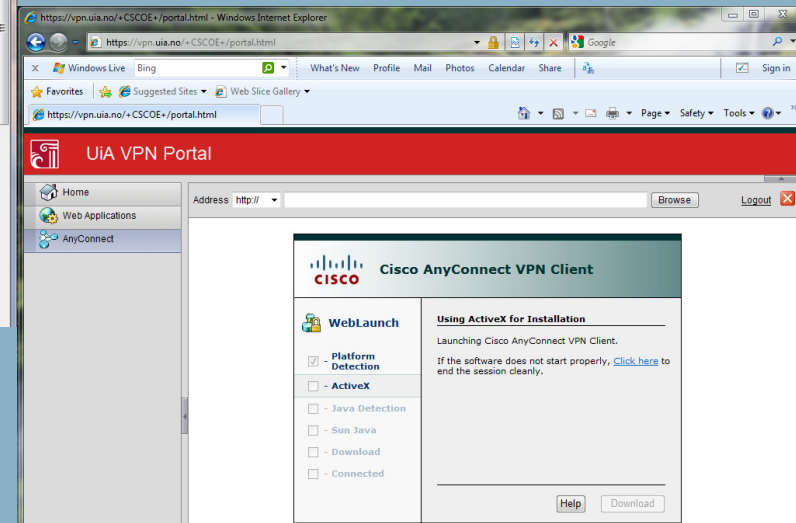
https://vpn.uia.no/+CSCOE+/portal.html - Windows Internet Explorer

https://vpn.uia.no/+CSCOE+/portal.html

Google

x Windows Live Bing What's New Profile Mail Photos Calendar Share Sign in

Favorites Suggested Sites Web Slice Gallery

https://vpn.uia.no/+CSCOE+/portal.html

Page Safety Tools

UiA VPN Portal

Home

Web Applications

AnyConnect

Address http:// Browse Logout

CISCO Cisco AnyConnect VPN Client

WebLaunch

- Platform Detection

- ActiveX

- Java Detection

- Sun Java

- Download

- Connected

Using ActiveX for Installation

Launching Cisco AnyConnect VPN Client.

If the software does not start properly, Click here to end the session cleanly.

Help Download